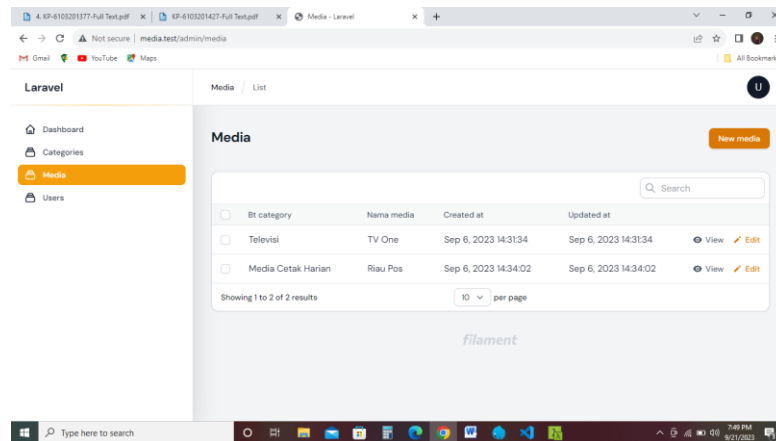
4. KP-6103201377-Full Text.pdf × | KP-6103201427-Full Text.pdf × | Media - Laravel × +

Not secure | media.test/admin/media

Gmail YouTube Maps All Bookmarks

Laravel

Media / List

U

Dashboard
Categories
Media
Users

Media

New media

Search

| Bt category | Nama media | Created at | Updated at | |
|---|---|---|---|---|
| Televisi | TV One | Sep 6, 2023 14:31:34 | Sep 6, 2023 14:31:34 | View Edit |
| Media Cetak Harian | Riau Pos | Sep 6, 2023 14:34:02 | Sep 6, 2023 14:34:02 | View Edit |

Showing 1 to 2 of 2 results

10 per page

filament

Type here to search

7:49 PM 9/21/2023